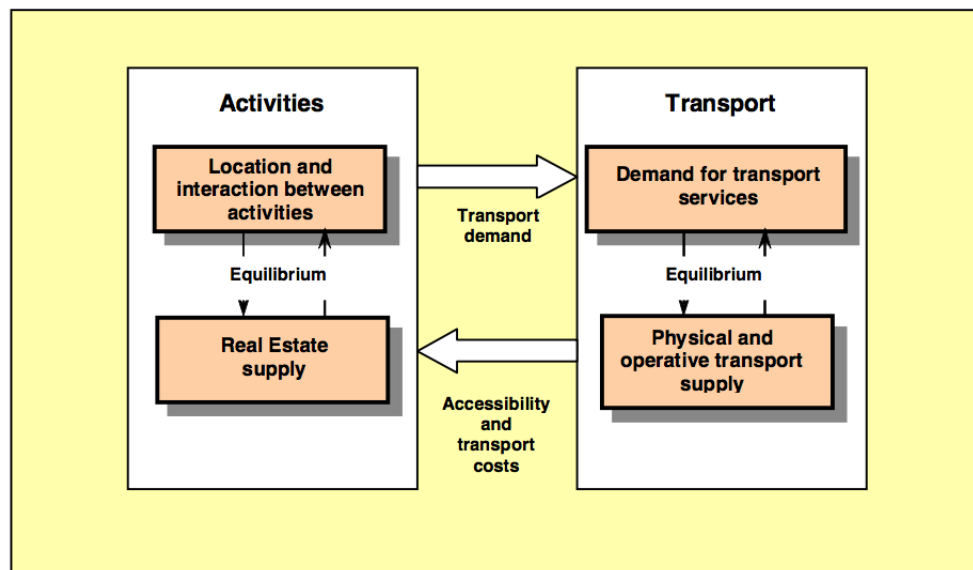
Activities

Location and interaction between activities

Equilibrium

Real Estate supply

Transport demand

Accessibility and transport costs

Transport

Demand for transport services

Equilibrium

Physical and operative transport supply